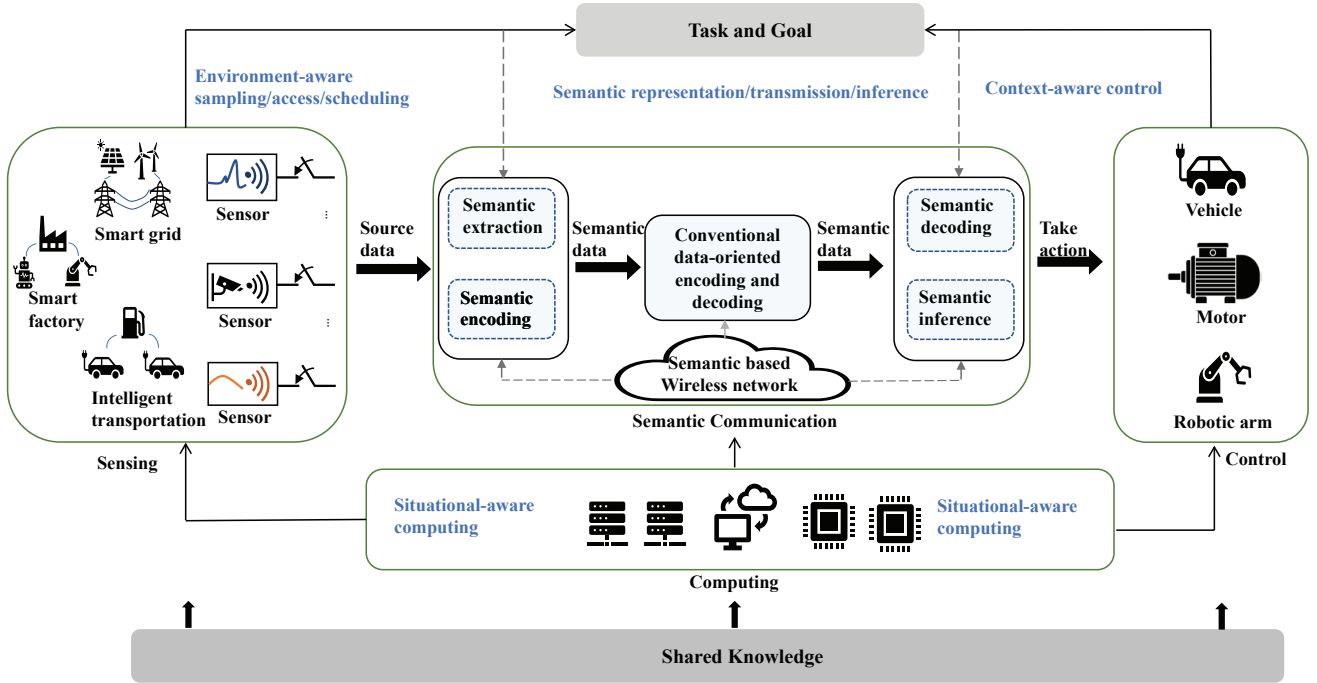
Task and Goal

Environment-aware sampling/access/scheduling

Semantic representation/transmission/inference

Context-aware control

Smart grid

Sensor

Smart factory

Sensor

Intelligent transportation

Sensor

Sensing

Source data

Semantic extraction

Semantic encoding

Semantic data

Conventional data-oriented encoding and decoding

Semantic data

Semantic decoding

Semantic inference

Semantic based Wireless network

Semantic Communication

Take action

Vehicle

Motor

Robotic arm

Control

Situational-aware computing

Situational-aware computing

Computing

Shared Knowledge